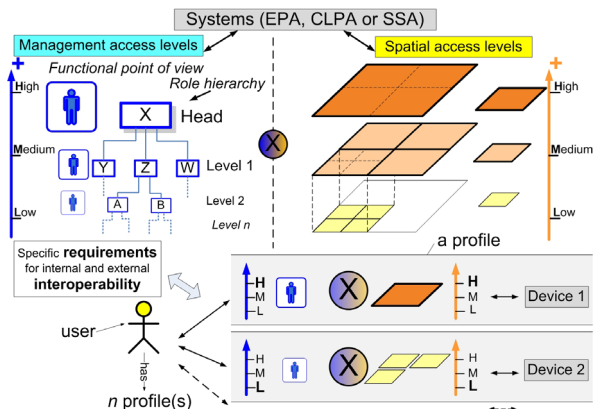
Systems (EPA, CLPA or SSA)

Management access levels

Spatial access levels

+

+

Functional point of view

Role hierarchy

High

X

Head

High

X

Medium

Y

Z

W

Level 1

Medium

Level 2

A

B

Low

Low

Level n

a profile

Specific **requirements** for internal and external **interoperability**

H

M

L

X

H

M

L

Device 1

user

H

M

L

X

H

M

L

Device 2

has

n profile(s)